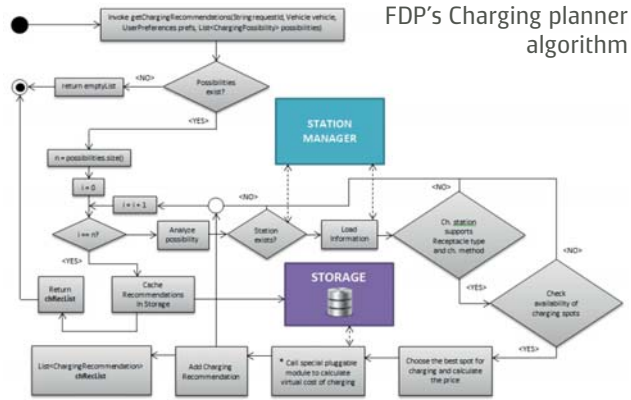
FDP's Charging planner algorithm

Invoke getChargingRecommendations(String requestId, Vehicle vehicle, UserPreferences prefs, List<ChargingPossibility> possibilities)

Possibilities exist?

<NO>

return emptyList

<YES>

n = possibilities.size()

i = 0

i = i + 1

i == n?

<YES>

Analyze possibility

Station exists?

<NO>

STATION MANAGER

Load information

Ch. station supports Receptacle type and ch. method

<NO>

<YES>

Check availability of charging spots

<NO>

<YES>

Return chRecList

Cache Recommendations in Storage

STORAGE

Choose the best spot for charging and calculate the price

* Call special pluggable module to calculate virtual cost of charging

Add Charging Recommendation

List<ChargingRecommendation> chRecList